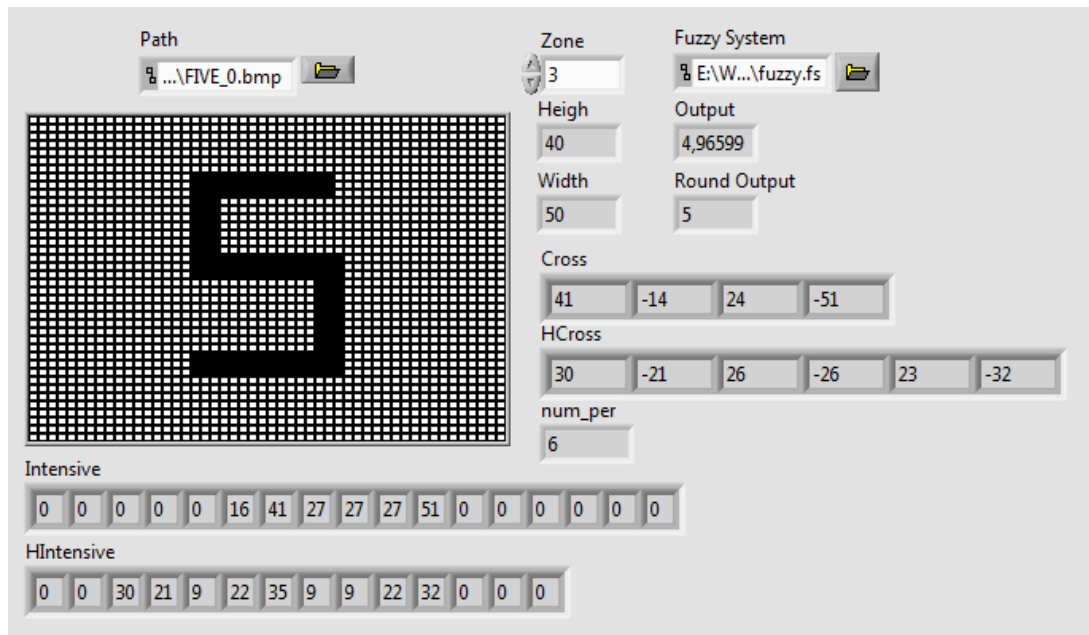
Path
...\FIVE_0.bmp

Zone
3

Fuzzy System
E:\W...\fuzzy.fs

Heigh
40

Output
4,96599

Width
50

Round Output
5

Cross
| 41 | -14 | 24 | -51 |
|---|---|---|---|

HCross
| 30 | -21 | 26 | -26 | 23 | -32 |
|---|---|---|---|---|---|

num_per
6

Intensive
| 0 | 0 | 0 | 0 | 0 | 16 | 41 | 27 | 27 | 27 | 51 | 0 | 0 | 0 | 0 | 0 | 0 |
|---|---|---|---|---|---|---|---|---|---|---|---|---|---|---|---|---|

HIntensive
| 0 | 0 | 30 | 21 | 9 | 22 | 35 | 9 | 9 | 22 | 32 | 0 | 0 | 0 |
|---|---|---|---|---|---|---|---|---|---|---|---|---|---|